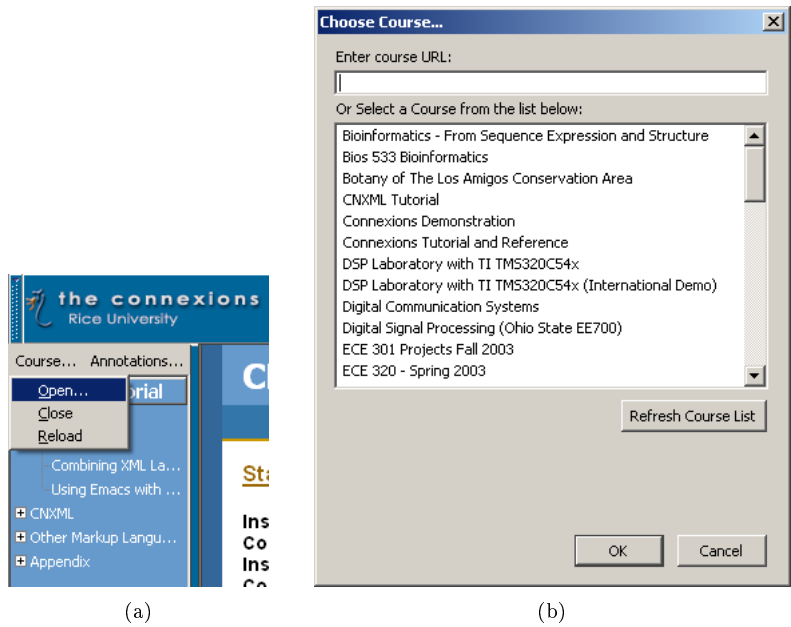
the connexions
Rice University

Course... Annotations...

Open...
Close
Reload

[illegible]orial

Combining XML La...
Using Emacs with ...
CNXML
Other Markup Langu...
Appendix

Cl

Sta

Ins
Co
Ins
Co

(a)

Choose Course...

Enter course URL:

Or Select a Course from the list below:

Bioinformatics - From Sequence Expression and Structure
Bios 533 Bioinformatics
Botany of The Los Amigos Conservation Area
CNXML Tutorial
Connexions Demonstration
Connexions Tutorial and Reference
DSP Laboratory with TI TMS320C54x
DSP Laboratory with TI TMS320C54x (International Demo)
Digital Communication Systems
Digital Signal Processing (Ohio State EE700)
ECE 301 Projects Fall 2003
ECE 320 - Spring 2003

Refresh Course List

OK
Cancel

(b)